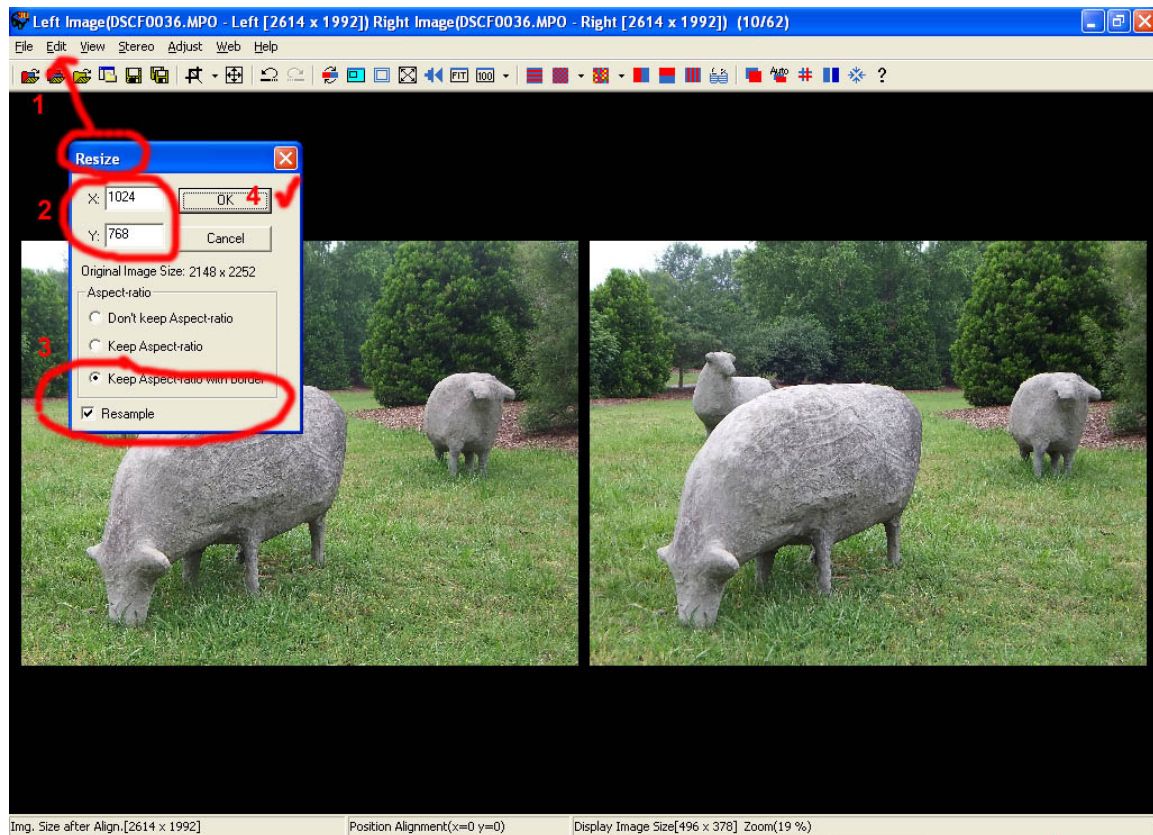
Left Image(DSCF0036.MPO - Left [2614 x 1992]) Right Image(DSCF0036.MPO - Right [2614 x 1992]) (10/62)

File Edit View Stereo Adjust Web Help

FIT 100 ?

1

Resize

2

X: 1024

Y: 768

OK 4

Cancel

Original Image Size: 2148 x 2252

Aspect-ratio

Don't keep Aspect-ratio

3

Keep Aspect-ratio

Keep Aspect-ratio with border

Resample

Img. Size after Align.[2614 x 1992]

Position Alignment(x=0 y=0)

Display Image Size[496 x 378] Zoom(19 %)